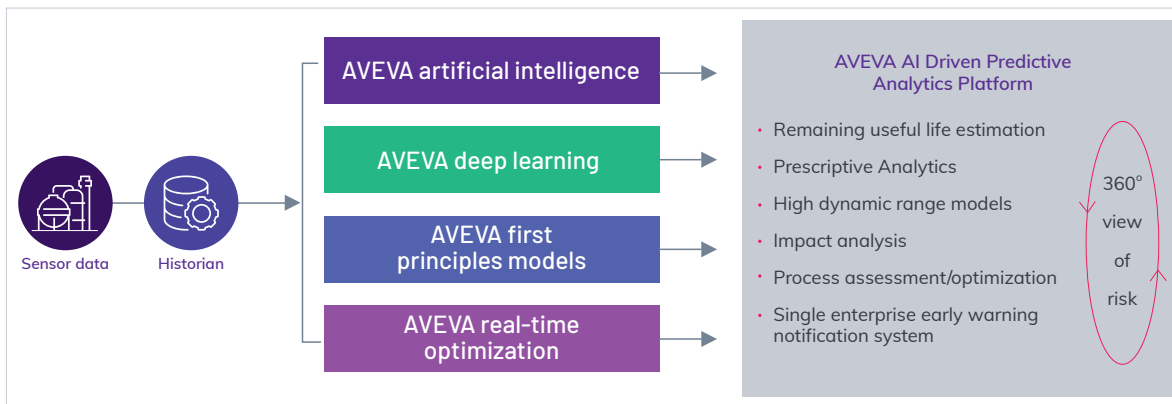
Sensor data

Historian

AVEVA artificial intelligence

AVEVA deep learning

AVEVA first principles models

AVEVA real-time optimization

AVEVA AI Driven Predictive Analytics Platform

- Remaining useful life estimation
- Prescriptive Analytics
- High dynamic range models
- Impact analysis
- Process assessment/optimization
- Single enterprise early warning notification system

360° view of risk